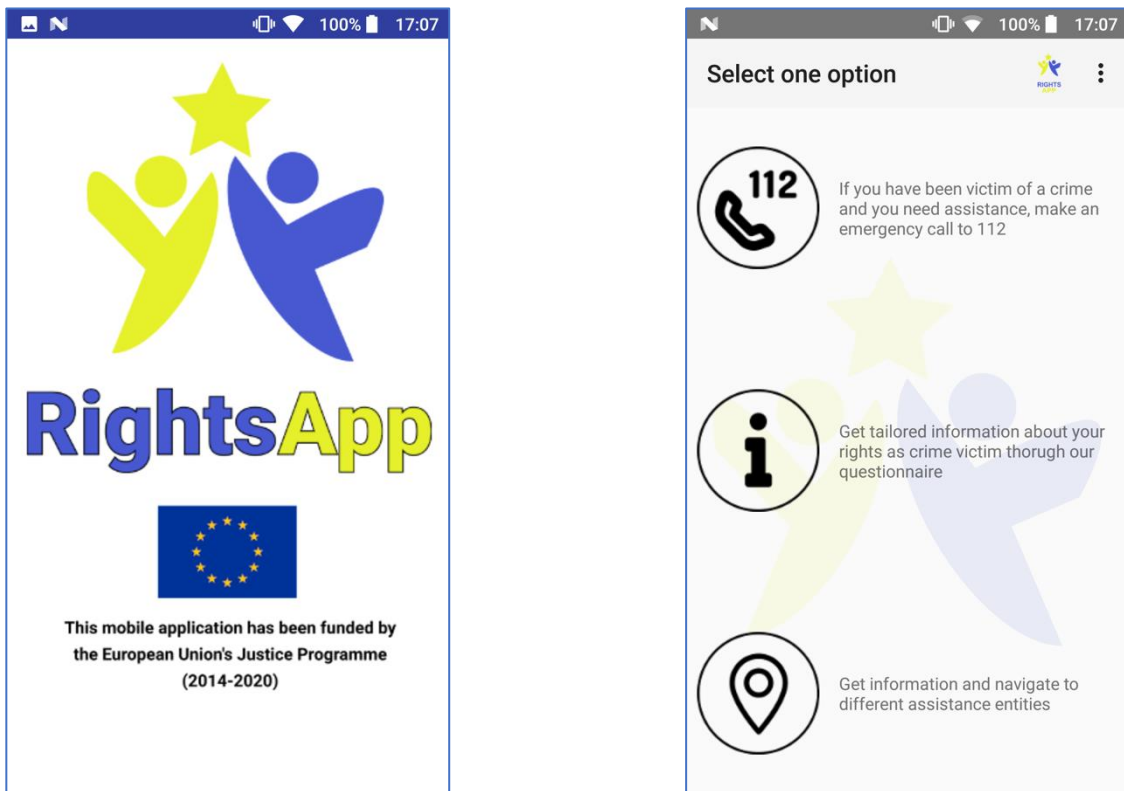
100% 17:07

RightsApp

This mobile application has been funded by the European Union's Justice Programme (2014-2020)

100% 17:07

Select one option

RIGHTS APP

112

If you have been victim of a crime and you need assistance, make an emergency call to 112

Get tailored information about your rights as crime victim thorugh our questionnaire

Get information and navigate to different assistance entities